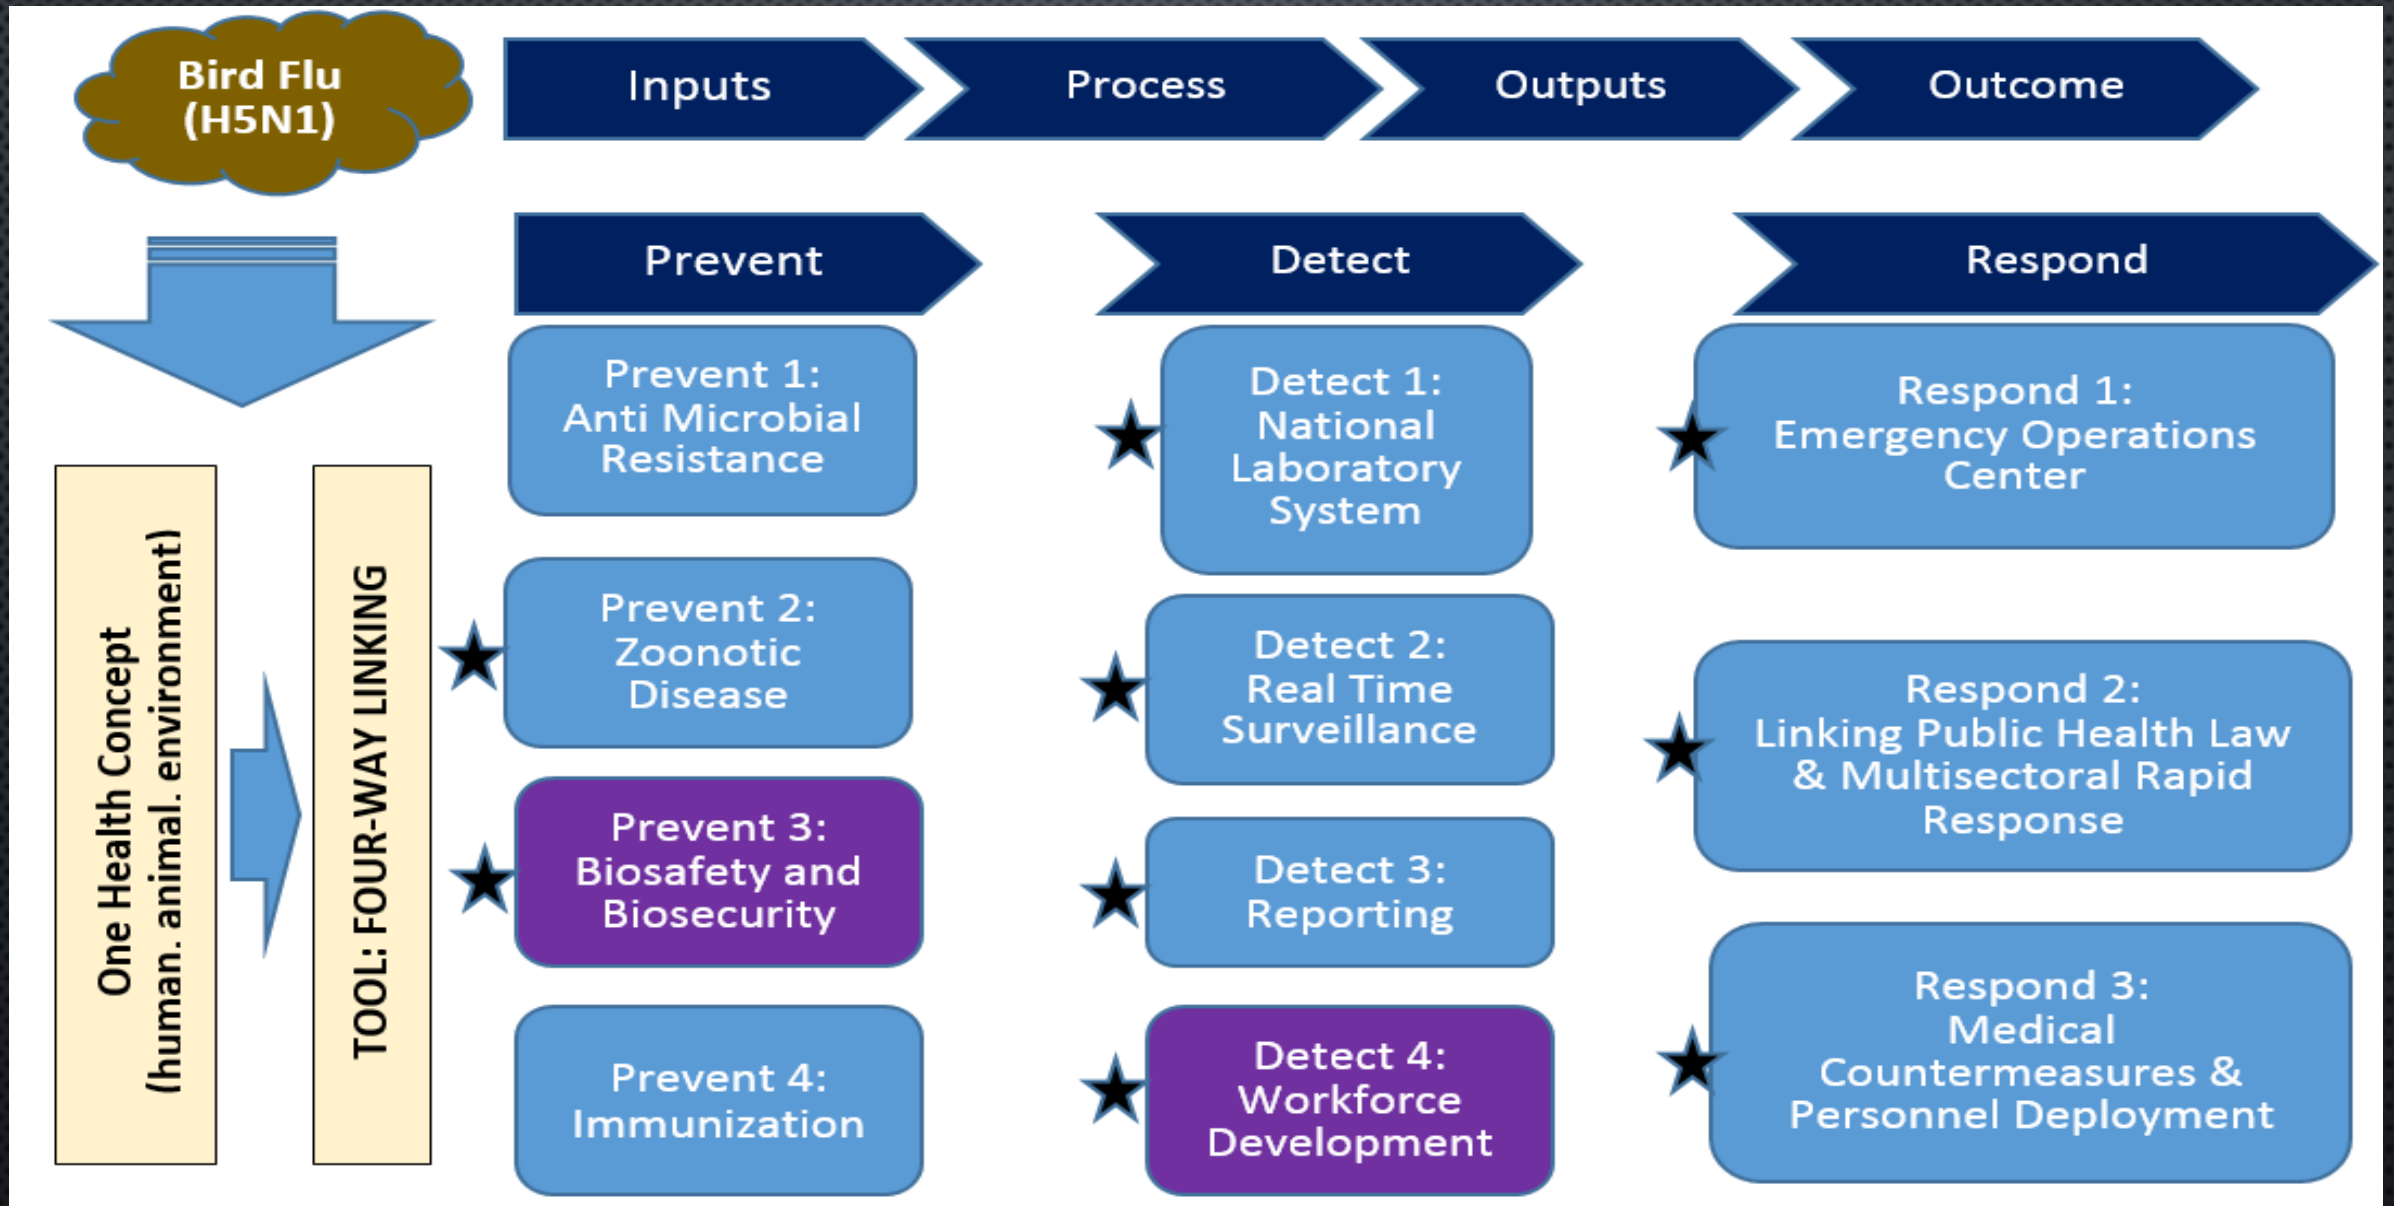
Bird Flu (H5N1)

Inputs

Process

Outputs

Outcome

One Health Concept (human. animal. environment)

TOOL: FOUR-WAY LINKING

Prevent

Prevent 1: Anti Microbial Resistance

Prevent 2: Zoonotic Disease

Prevent 3: Biosafety and Biosecurity

Prevent 4: Immunization

Detect

Detect 1: National Laboratory System

Detect 2: Real Time Surveillance

Detect 3: Reporting

Detect 4: Workforce Development

Respond

Respond 1: Emergency Operations Center

Respond 2: Linking Public Health Law & Multisectoral Rapid Response

Respond 3: Medical Countermeasures & Personnel Deployment